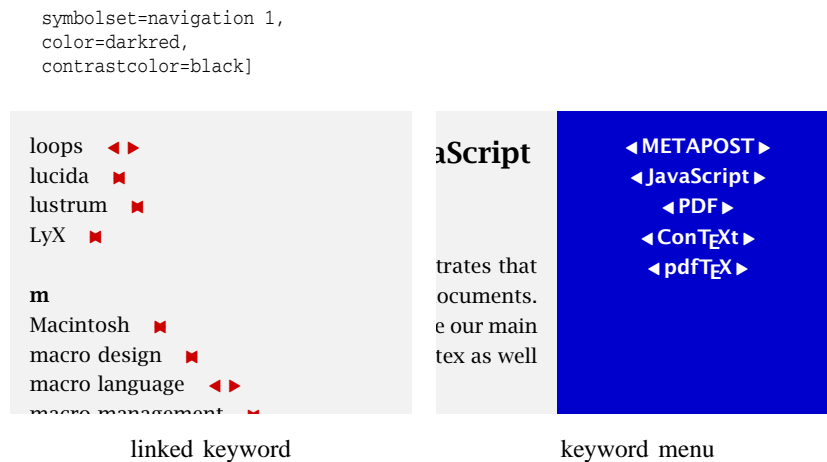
symbolset=navigation 1,
color=darkred,
contrastcolor=black]

loops ◀ ▶
lucida
lustrum
LyX

m
Macintosh
macro design
macro language ◀ ▶
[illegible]

aScript

trates that
ocuments.
e our main
tex as well

◀ METAPOST ▶
◀ JavaScript ▶
◀ PDF ▶
◀ ConTEXt ▶
◀ pdfTEX ▶

linked keyword

keyword menu